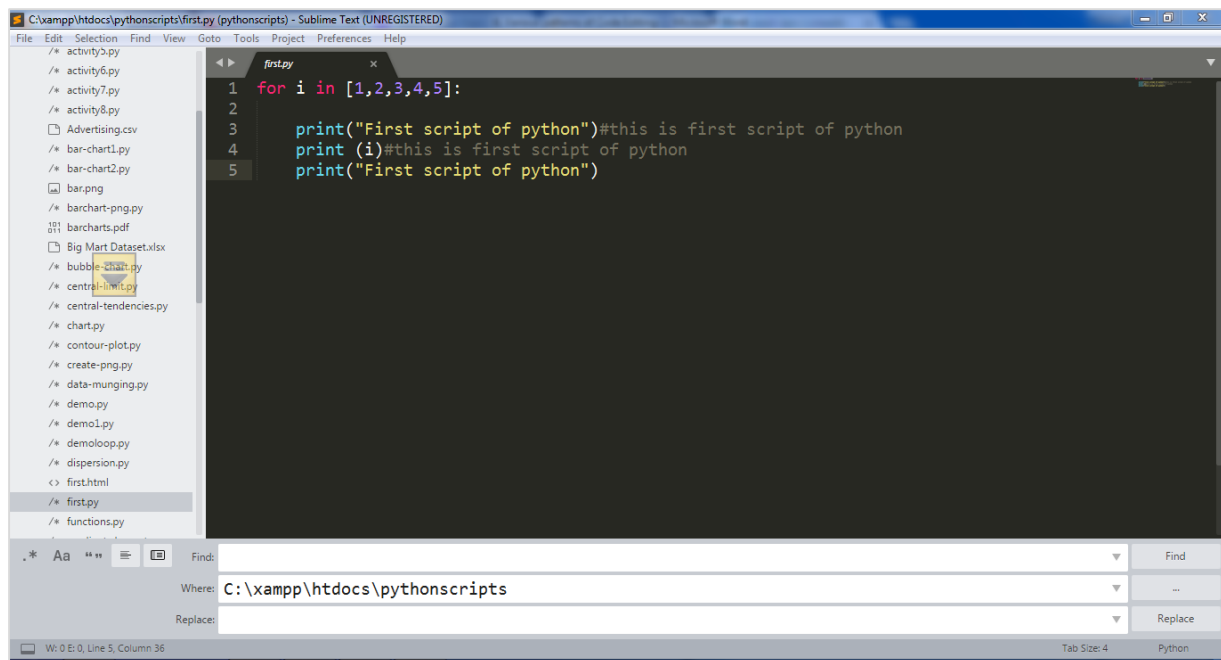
C:\xampp\htdocs\pythonscripts\first.py (pythonscripts) - Sublime Text (UNREGISTERED)

File Edit Selection Find View Goto Tools Project Preferences Help

activity5.py
activity6.py
activity7.py
activity8.py
Advertising.csv
bar-chart1.py
bar-chart2.py
bar.png
barchart-png.py
barcharts.pdf
Big Mart Dataset.xlsx
bubble-chart.py
central-limit.py
central-tendencies.py
chart.py
contour-plot.py
create-png.py
data-munging.py
demo.py
demo1.py
demoloop.py
dispersion.py
first.html
first.py
functions.py

first.py ×

1 for i in [1,2,3,4,5]:
2
3     print("First script of python")#this is first script of python
4     print (i)#this is first script of python
5     print("First script of python")

.* Aa "" Find: Find
Where: C:\xampp\htdocs\pythonscripts ...
Replace: Replace

W: 0 E: 0, Line 5, Column 36 Tab Size: 4 Python